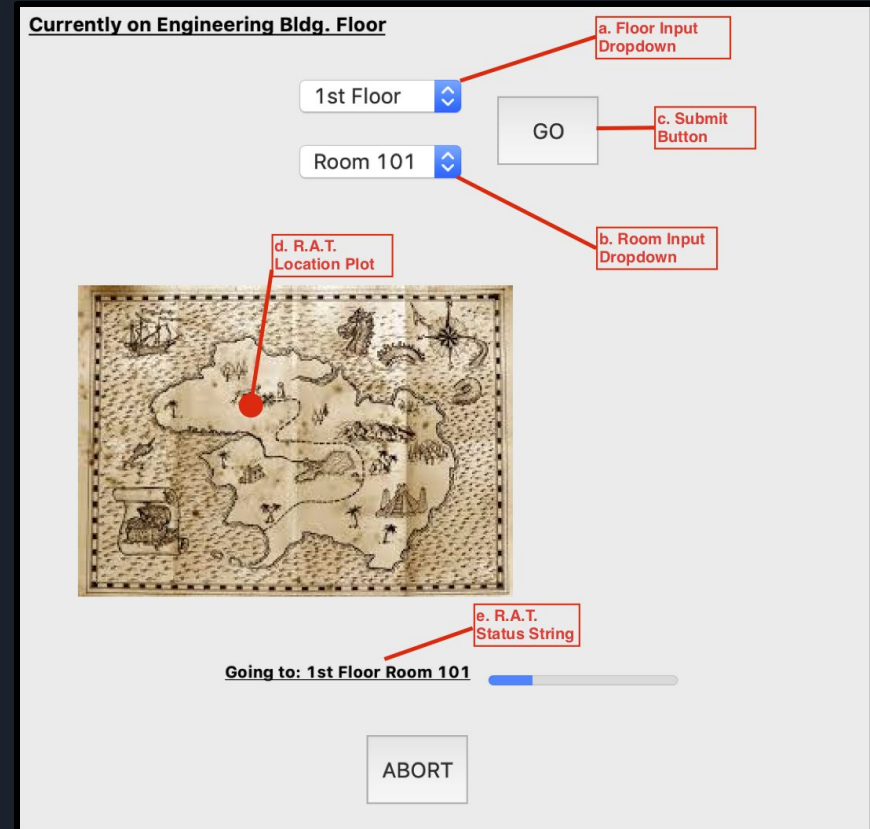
Currently on Engineering Bldg. Floor

a. Floor Input Dropdown

1st Floor

GO

c. Submit Button

Room 101

b. Room Input Dropdown

d. R.A.T. Location Plot

e. R.A.T. Status String

Going to: 1st Floor Room 101

ABORT